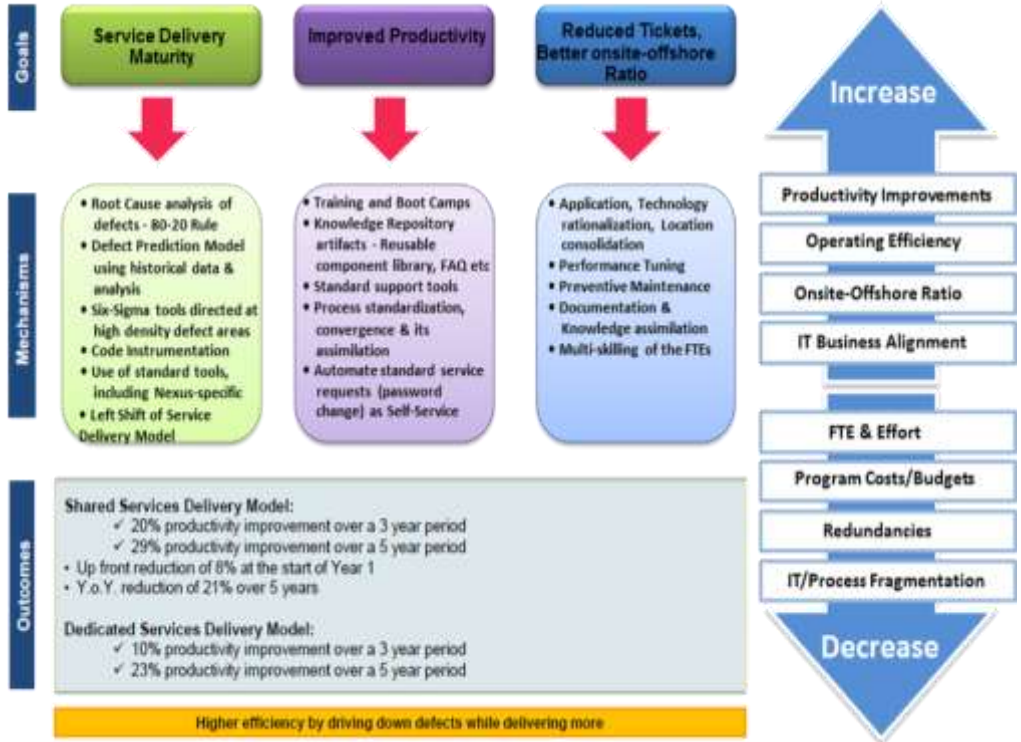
Goals

Service Delivery Maturity

Improved Productivity

Reduced Tickets, Better onsite-offshore Ratio

Mechanisms

• Root Cause analysis of defects - 80-20 Rule
• Defect Prediction Model using historical data & analysis
• Six-Sigma tools directed at high density defect areas
• Code Instrumentation
• Use of standard tools, including Nexus-specific
• Left Shift of Service Delivery Model

• Training and Boot Camps
• Knowledge Repository artifacts - Reusable component library, FAQ etc
• Standard support tools
• Process standardization, convergence & its assimilation
• Automate standard service requests (password change) as Self-Service

• Application, Technology rationalization, Location consolidation
• Performance Tuning
• Preventive Maintenance
• Documentation & Knowledge assimilation
• Multi-skilling of the FTEs

Outcomes

Shared Services Delivery Model:
✓ 20% productivity improvement over a 3 year period
✓ 29% productivity improvement over a 5 year period
• Up front reduction of 8% at the start of Year 1
• Y.o.Y. reduction of 21% over 5 years

Dedicated Services Delivery Model:
✓ 10% productivity improvement over a 3 year period
✓ 23% productivity improvement over a 5 year period

Higher efficiency by driving down defects while delivering more

Increase

Productivity Improvements

Operating Efficiency

Onsite-Offshore Ratio

IT Business Alignment

FTE & Effort

Program Costs/Budgets

Redundancies

IT/Process Fragmentation

Decrease